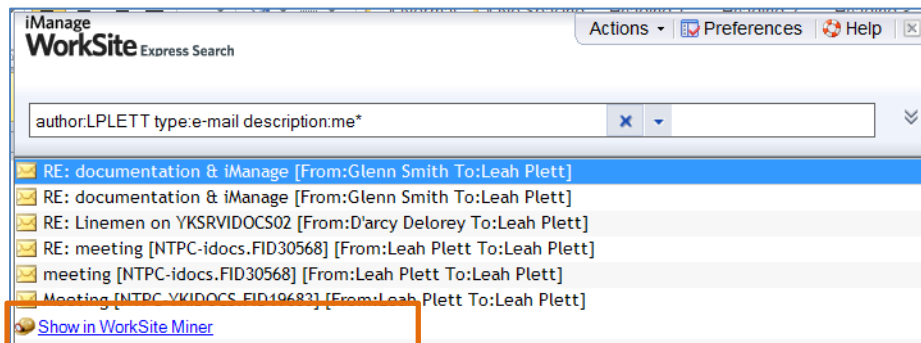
iManage
WorkSite Express Search

Actions ▾ | Preferences | Help | ✕

author:LPLETT type:e-mail description:me*

RE: documentation & iManage [From:Glenn Smith To:Leah Plett]
RE: documentation & iManage [From:Glenn Smith To:Leah Plett]
RE: Linemen on YKSRVIDOCS02 [From:D'arcy Delorey To:Leah Plett]
RE: meeting [NTPC-idocs.FID30568] [From:Leah Plett To:Leah Plett]
meeting [NTPC-idocs.FID30568] [From:Leah Plett To:Leah Plett]
Meeting [NTPC-YKIDOCS.FID19683] [From:Leah Plett To:Leah Plett]
Show in WorkSite Miner